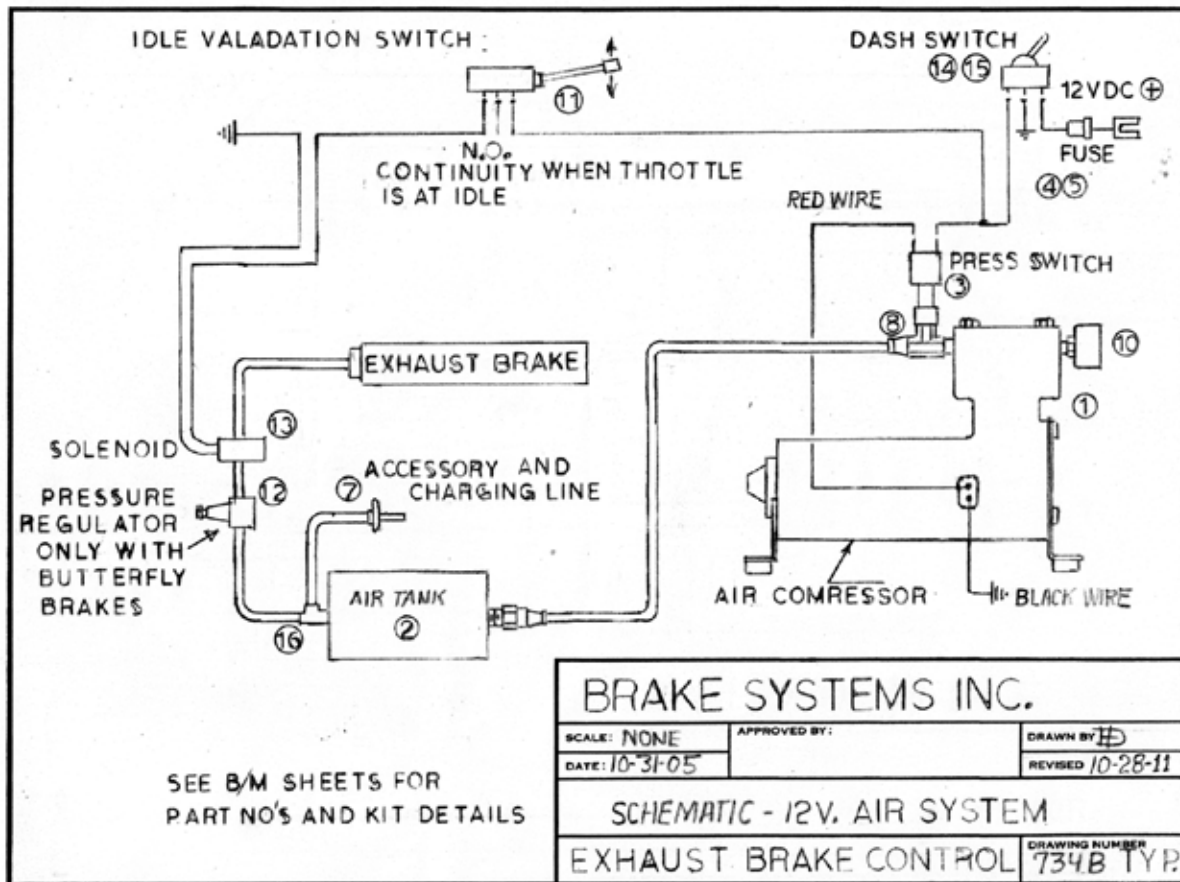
IDLE VALADATION SWITCH

11

N.O.
CONTINUITY WHEN THROTTLE IS AT IDLE

DASH SWITCH
14 15

12VDC ⊕

FUSE
4 5

RED WIRE

PRESS SWITCH
3

8

10

1

EXHAUST BRAKE

13

SOLENOID

12

PRESSURE REGULATOR ONLY WITH BUTTERFLY BRAKES

7

ACCESSORY AND CHARGING LINE

AIR TANK
2

16

AIR COMRESSOR

BLACK WIRE

SEE B/M SHEETS FOR PART NO'S AND KIT DETAILS

| BRAKE SYSTEMS INC. | | |
|---|---|---|
| SCALE: NONE | APPROVED BY: | DRAWN BY HD |
| DATE: 10-31-05 | | REVISED 10-28-11 |
| SCHEMATIC - 12V. AIR SYSTEM | | |
| EXHAUST BRAKE CONTROL | | DRAWING NUMBER 734B TYP. |